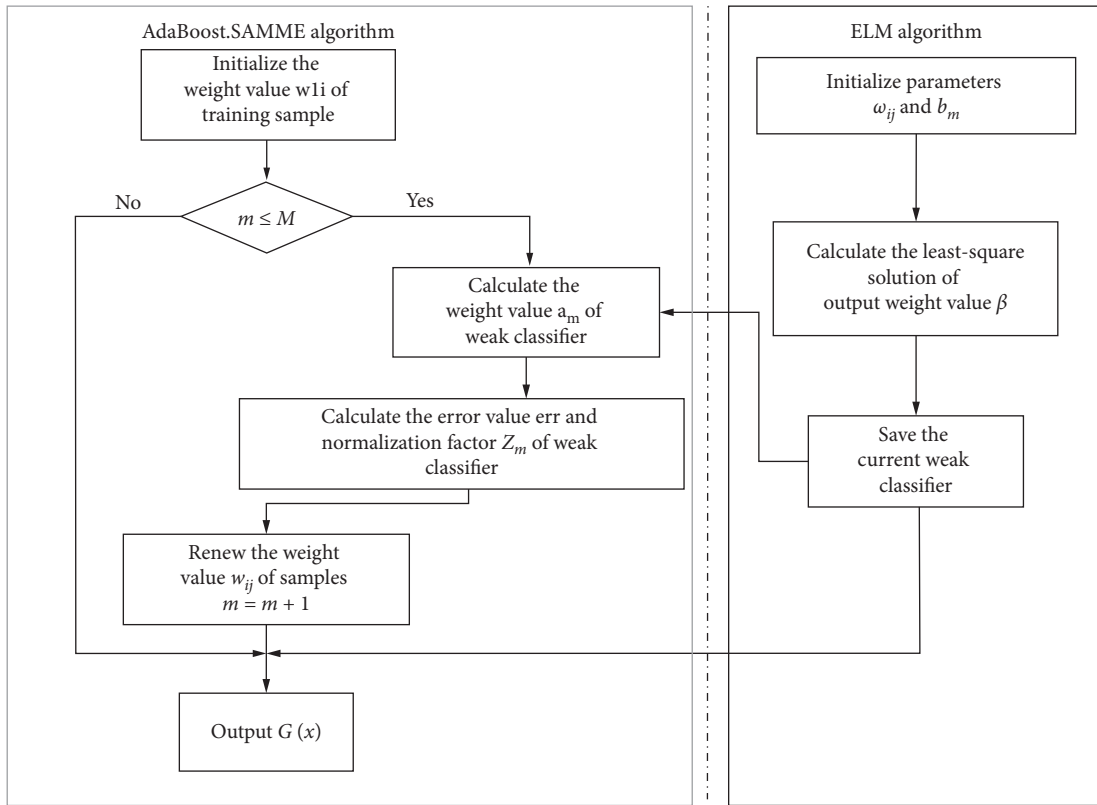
AdaBoost.SAMME algorithm

Initialize the weight value w1i of training sample

No

$m \leq M$

Yes

Calculate the weight value $a_m$ of weak classifier

Calculate the error value err and normalization factor $Z_m$ of weak classifier

Renew the weight value $w_{ij}$ of samples $m = m + 1$

Output $G(x)$

ELM algorithm

Initialize parameters $\omega_{ij}$ and $b_m$

Calculate the least-square solution of output weight value $\beta$

Save the current weak classifier